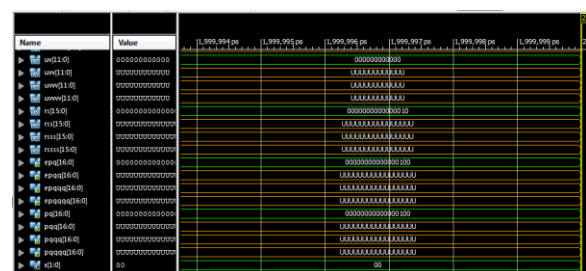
| Name | Value | 1,999,994 ps | 1,999,995 ps | 1,999,996 ps | 1,999,997 ps | 1,999,998 ps | 1,999,999 ps |
|---|---|---|---|---|---|---|---|
| uu[11:0] | 000000000000 | | | 000000000000 | | | |
| uuu[11:0] | UUUUUUUUUUUU | | | UUUUUUUUUUUU | | | |
| uuuu[11:0] | UUUUUUUUUUUU | | | UUUUUUUUUUUU | | | |
| uuvvv[11:0] | UUUUUUUUUUUU | | | UUUUUUUUUUUU | | | |
| rs[15:0] | 000000000000 | | | 0000000000000010 | | | |
| rss[15:0] | UUUUUUUUUUUU | | | UUUUUUUUUUUUUUUU | | | |
| rsss[15:0] | UUUUUUUUUUUU | | | UUUUUUUUUUUUUUUU | | | |
| rssss[15:0] | UUUUUUUUUUUU | | | UUUUUUUUUUUUUUUU | | | |
| epq[16:0] | 000000000000 | | | 00000000000000100 | | | |
| epqq[16:0] | UUUUUUUUUUUU | | | UUUUUUUUUUUUUUUUU | | | |
| epqqq[16:0] | UUUUUUUUUUUU | | | UUUUUUUUUUUUUUUUU | | | |
| epqqqq[16:0] | UUUUUUUUUUUU | | | UUUUUUUUUUUUUUUUU | | | |
| pq[16:0] | 000000000000 | | | 00000000000000100 | | | |
| pqq[16:0] | UUUUUUUUUUUU | | | UUUUUUUUUUUUUUUUU | | | |
| pqqq[16:0] | UUUUUUUUUUUU | | | UUUUUUUUUUUUUUUUU | | | |
| pqqqq[16:0] | UUUUUUUUUUUU | | | UUUUUUUUUUUUUUUUU | | | |
| x[1:0] | 00 | | | 00 | | | |